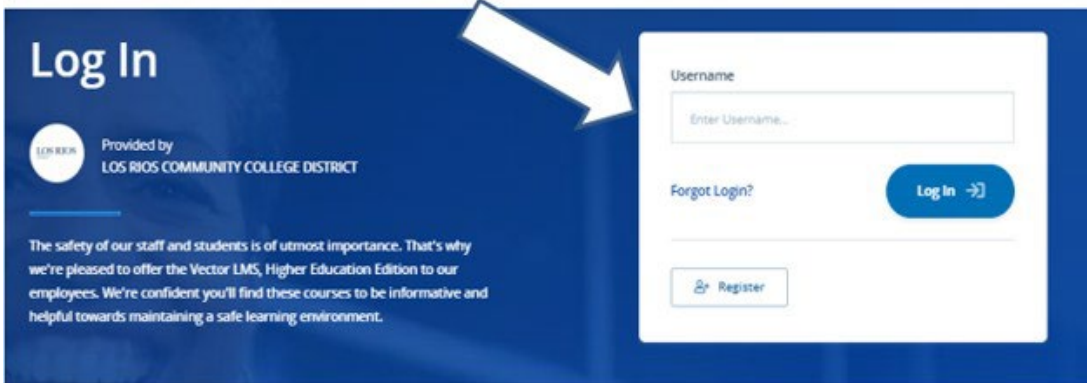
Log In

LOS RIOS

Provided by
LOS RIOS COMMUNITY COLLEGE DISTRICT

The safety of our staff and students is of utmost importance. That's why we're pleased to offer the Vector LMS, Higher Education Edition to our employees. We're confident you'll find these courses to be informative and helpful towards maintaining a safe learning environment.

Username

Enter Username...

Forgot Login?

Log In

Register